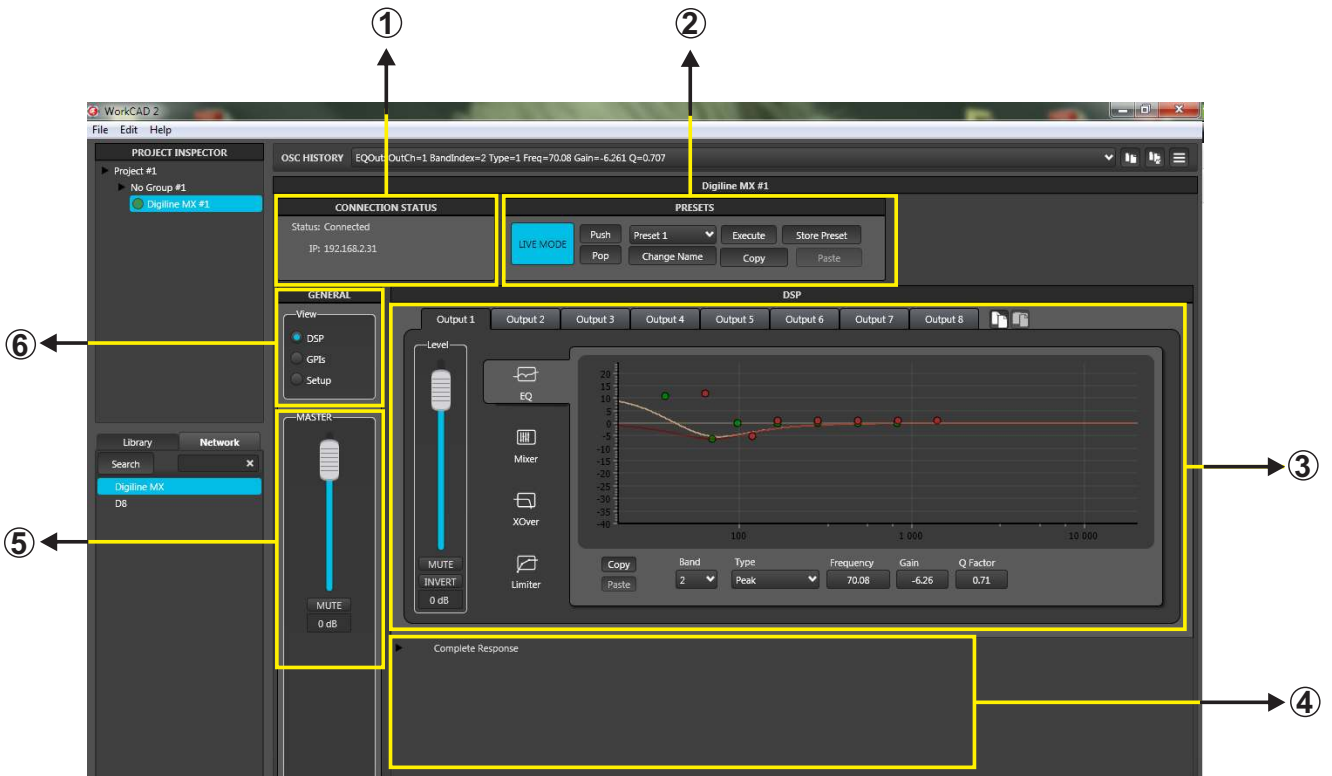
①
②
WorkCAD 2
File Edit Help
PROJECT INSPECTOR
Project #1
No Group #1
Digiline MX #1
OSC HISTORY EQOut: OutCh=1 BandIndex=2 Type=1 Freq=70.08 Gain=-6.261 Q=0.707
Digiline MX #1
CONNECTION STATUS
Status: Connected
IP: 192.168.2.31
PRESETS
LIVE MODE
Push
Pop
Preset 1
Change Name
Execute
Copy
Store Preset
Paste
GENERAL
View
DSP
GPIs
Setup
⑥
DSP
Output 1
Output 2
Output 3
Output 4
Output 5
Output 6
Output 7
Output 8
Level
EQ
Mixer
XOver
Limiter
20
15
10
5
0
-5
-10
-15
-20
-25
-30
-35
-40
100
1 000
10 000
③
MUTE
INVERT
0 dB
Copy
Paste
Band
2
Type
Peak
Frequency
70.08
Gain
-6.26
Q Factor
0.71
Library
Network
Search
Digiline MX
D8
MASTER
MUTE
0 dB
⑤
Complete Response
④